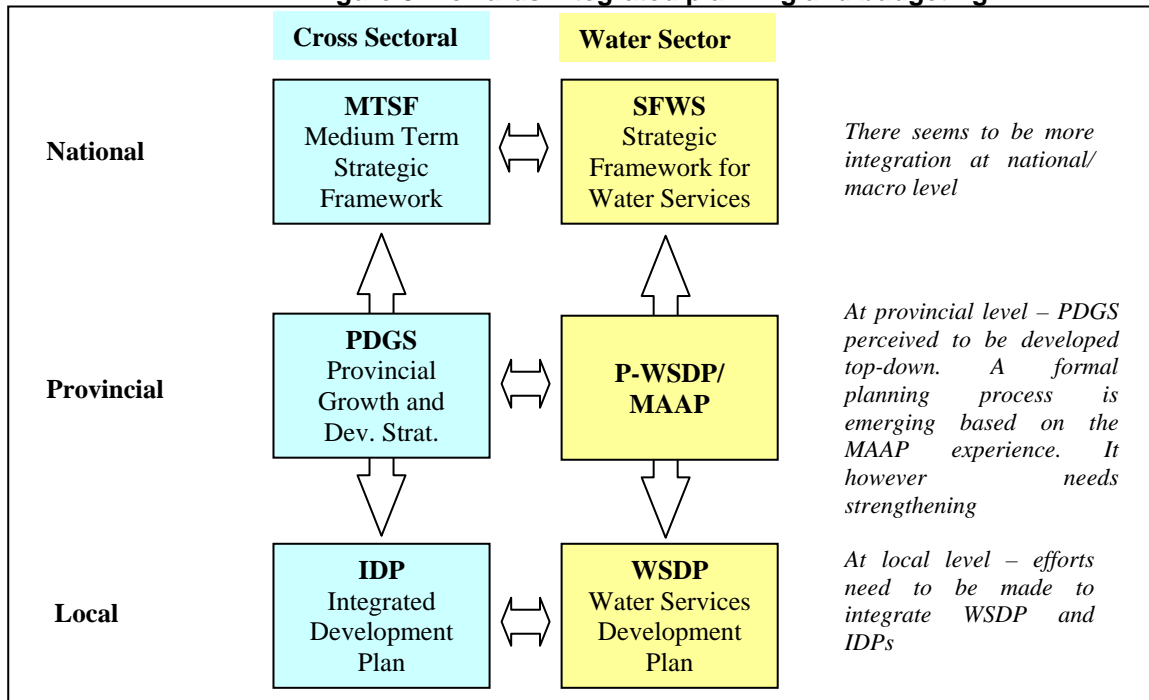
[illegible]

Cross Sectoral

Water Sector

National

MTSF
Medium Term Strategic Framework

SFWS
Strategic Framework for Water Services

There seems to be more integration at national/ macro level

Provincial

PDGS
Provincial Growth and Dev. Strat.

P-WSDP/ MAAP

At provincial level – PDGS perceived to be developed top-down. A formal planning process is emerging based on the MAAP experience. It however needs strengthening

Local

IDP
Integrated Development Plan

WSDP
Water Services Development Plan

At local level – efforts need to be made to integrate WSDP and IDPs